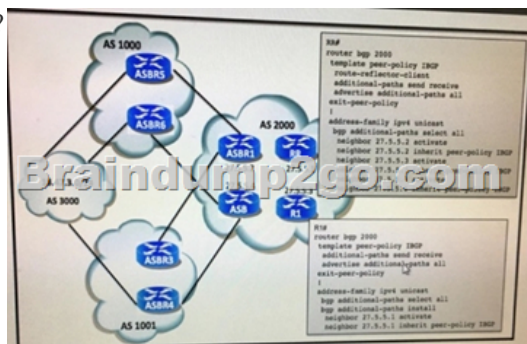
AS 1000

ASBR5

ASBR6

AS 2000

ASBR1

ASB

R1

AS 3000

ASBR3

ASBR4

AS 1001

Braindump2go.com

RR#
router bgp 2000
template peer-policy IBGP
route-reflector-client
additional-paths send receive
advertise additional-paths all
exit-peer-policy
!
address-family ipv4 unicast
bgp additional-paths select all
neighbor 27.5.5.2 activate
neighbor 27.5.5.2 inherit peer-policy IBGP
neighbor 27.5.5.3 activate
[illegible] inherit peer-policy IBGP

R1#
router bgp 2000
template peer-policy IBGP
additional-paths send receive
advertise additional-paths all
exit-peer-policy
!
address-family ipv4 unicast
bgp additional-paths select all
bgp additional-paths install
neighbor 27.5.5.1 activate
neighbor 27.5.5.1 inherit peer-policy IBGP